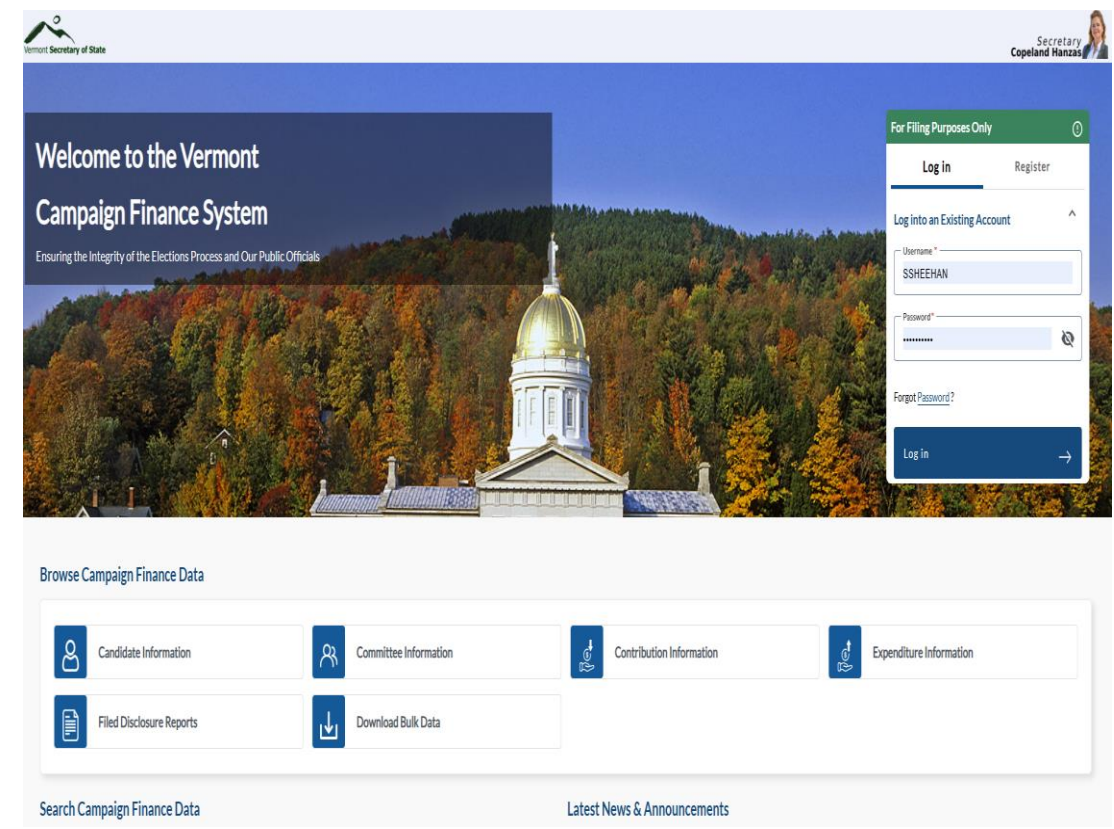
Vermont Secretary of State

Secretary
Copeland Hanzas

Welcome to the Vermont Campaign Finance System

Ensuring the Integrity of the Elections Process and Our Public Officials

For Filing Purposes Only

Log in

Register

Log into an Existing Account

Username *
SSHEEHAN

Password*
••••••••••

Forgot Password?

Log in

Browse Campaign Finance Data

Candidate Information

Committee Information

Contribution Information

Expenditure Information

Filed Disclosure Reports

Download Bulk Data

Search Campaign Finance Data

Latest News & Announcements